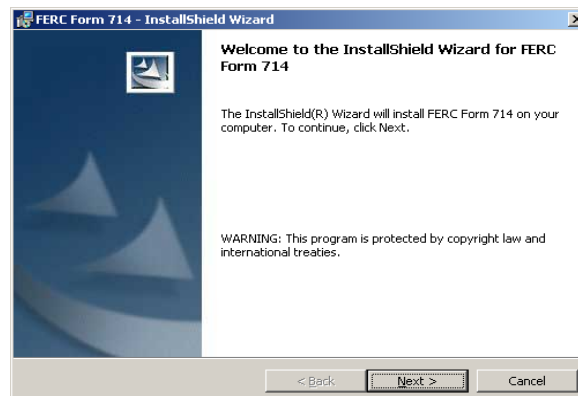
FERC Form 714 - InstallShield Wizard

Welcome to the InstallShield Wizard for FERC Form 714

The InstallShield(R) Wizard will install FERC Form 714 on your computer. To continue, click Next.

WARNING: This program is protected by copyright law and international treaties.

< Back

Next >

Cancel